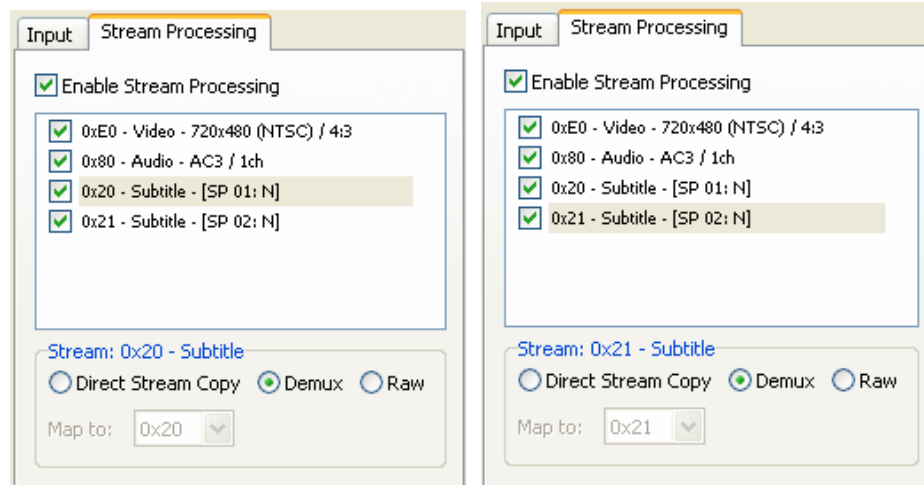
Input | Stream Processing

Enable Stream Processing

0xE0 - Video - 720x480 (NTSC) / 4:3
0x80 - Audio - AC3 / 1ch
0x20 - Subtitle - [SP 01: N]
0x21 - Subtitle - [SP 02: N]

Stream: 0x20 - Subtitle
Direct Stream Copy
Demux
Raw
Map to: 0x20

Input | Stream Processing

Enable Stream Processing

0xE0 - Video - 720x480 (NTSC) / 4:3
0x80 - Audio - AC3 / 1ch
0x20 - Subtitle - [SP 01: N]
0x21 - Subtitle - [SP 02: N]

Stream: 0x21 - Subtitle
Direct Stream Copy
Demux
Raw
Map to: 0x21